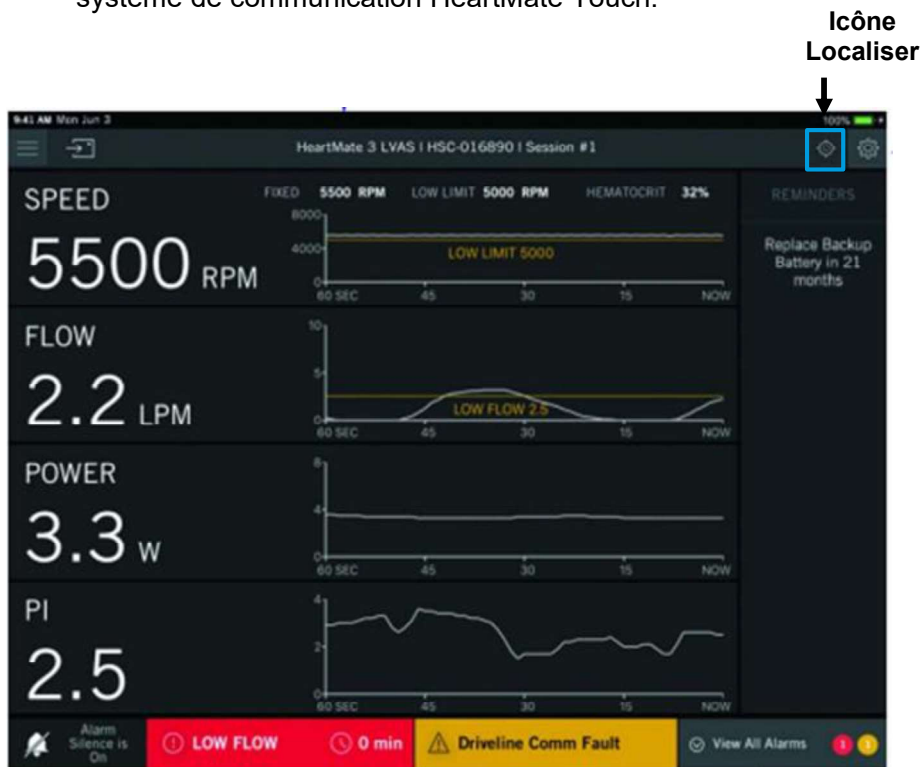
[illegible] système de communication HeartMate Touch.

Icône Localiser

9:41 AM Mon Jun 3

100%

HeartMate 3 LVAS | HSC-016890 | Session #1

SPEED

FIXED 5500 RPM LOW LIMIT 5000 RPM HEMATOCRIT 32%

8000
4000
0

LOW LIMIT 5000

60 SEC 45 30 15 NOW

5500 RPM

REMINDERS

Replace Backup Battery in 21 months

FLOW

10
5
0

LOW FLOW 2.5

60 SEC 45 30 15 NOW

2.2 LPM

POWER

8
4
0

60 SEC 45 30 15 NOW

3.3 W

PI

4
2
0

60 SEC 45 30 15 NOW

2.5

Alarm Silence is On

LOW FLOW

0 min

Driveline Comm Fault

View All Alarms

1

1